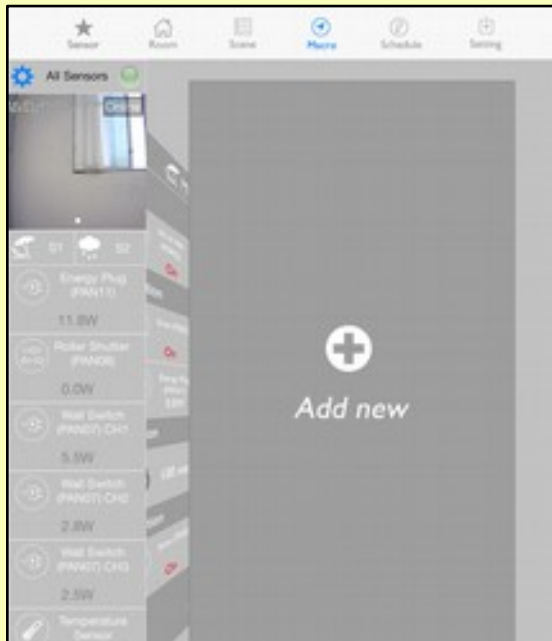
Sensor Room Scene Macro Schedule Setting

All Sensors

S1 S2

Energy Plug (PAN11)

11.8W

Roller Shutter (PAN08)

0.0W

Wall Switch (PAN07) CH1

5.5W

Wall Switch (PAN07) CH2

2.8W

Wall Switch (PAN07) CH3

2.5W

Temperature Sensor

On

On

Add new